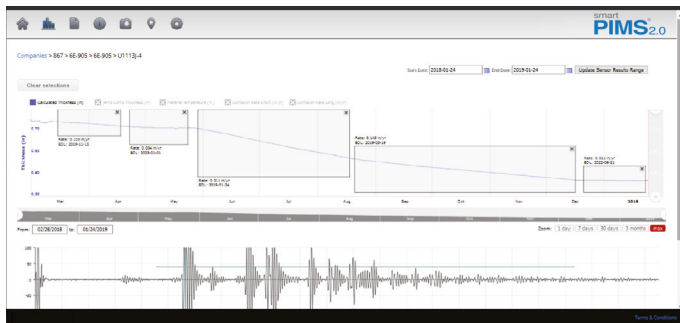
smart PIMS® 2.0

Companies > 867 > 6E-905 > 6E-905 > U1113J-4

Start Date: 2018-01-24 End Date: 2019-01-24 Update Sensor Results Range

Clear selections

Calculated Thickness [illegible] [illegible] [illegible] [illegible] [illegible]

Thickness (in)

0.75
0.60
0.45
0.30

Rate: 0.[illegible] m/yr
EOL: 2019-11-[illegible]

Rate: 0.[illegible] m/yr
EOL: 2020-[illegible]

Rate: 0.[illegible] m/yr
EOL: 2019-01-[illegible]

Rate: 0.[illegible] m/yr
EOL: 2019-09-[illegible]

Rate: 0.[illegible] m/yr
EOL: 2020-09-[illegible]

Mar Apr May Jun Jul Aug Sep Oct Nov Dec 2019

From: 02/28/2018 To: 01/24/2019

Zoom: 1 day 7 days 30 days 3 months Max

100
50
0
-50
-100

Terms & Conditions